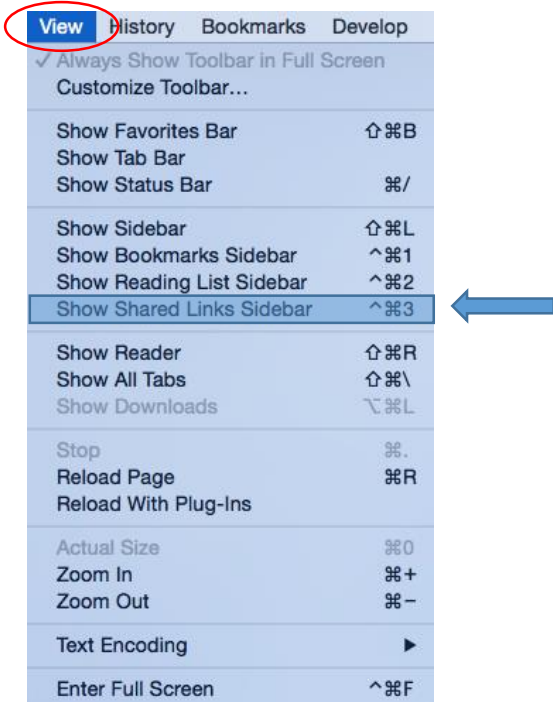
View History Bookmarks Develop

✓ Always Show Toolbar in Full Screen
Customize Toolbar...

Show Favorites Bar ⇧⌘B
Show Tab Bar
Show Status Bar ⌘/

Show Sidebar ⇧⌘L
Show Bookmarks Sidebar ^⌘1
Show Reading List Sidebar ^⌘2
Show Shared Links Sidebar ^⌘3

Show Reader ⇧⌘R
Show All Tabs ⇧⌘\
Show Downloads ⌥⌘L

Stop ⌘.
Reload Page ⌘R
Reload With Plug-Ins

Actual Size ⌘0
Zoom In ⌘+
Zoom Out ⌘−

Text Encoding ▶

Enter Full Screen ^⌘F